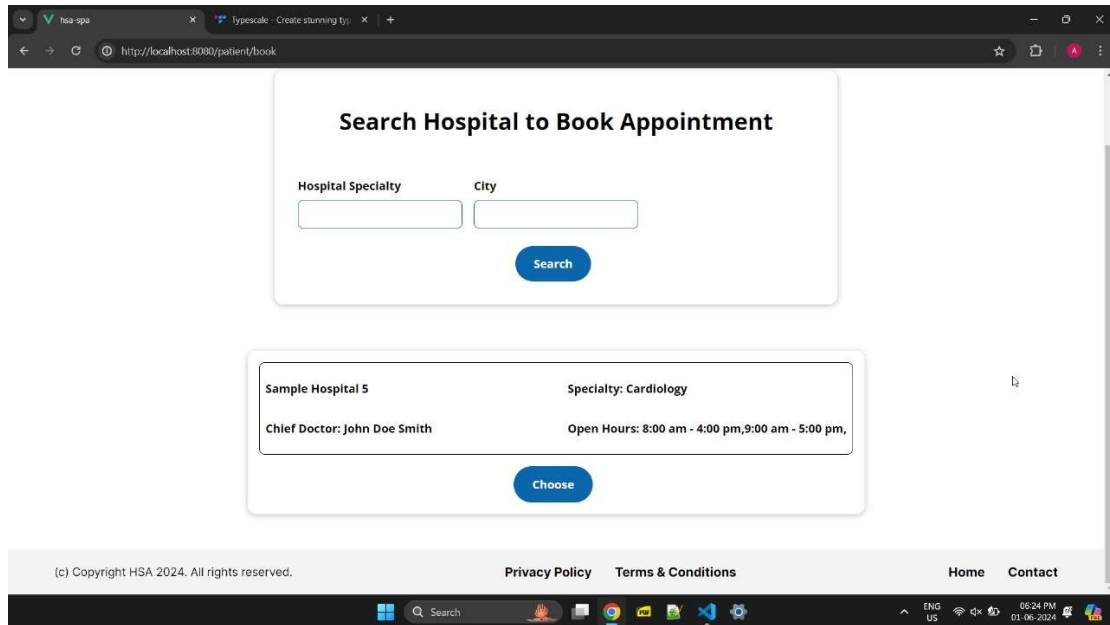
hsa-spa

Typescale - Create stunning typ

http://localhost:8080/patient/book

A

Search Hospital to Book Appointment

Hospital Specialty

City

Search

Sample Hospital 5

Specialty: Cardiology

Chief Doctor: John Doe Smith

Open Hours: 8:00 am - 4:00 pm,9:00 am - 5:00 pm,

Choose

(c) Copyright HSA 2024. All rights reserved.

Privacy Policy

Terms & Conditions

Home

Contact

Search

ENG US

06:24 PM 01-06-2024